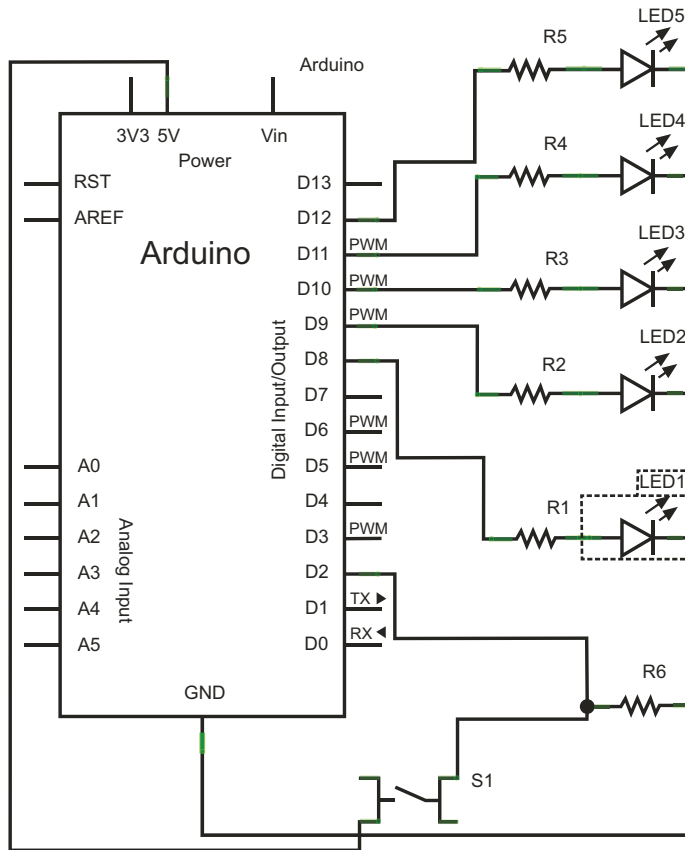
Arduino

3V3 5V Vin
Power

RST
AREF

Arduino

D13
D12
D11 PWM
D10 PWM
D9 PWM
D8
D7
D6 PWM
D5 PWM
D4
D3 PWM
D2
D1 TX ▶
D0 RX ◀

Digital Input/Output

A0
A1
A2
A3
A4
A5

Analog Input

GND

R5 LED5
R4 LED4
R3 LED3
R2 LED2
R1 LED1
R6
S1